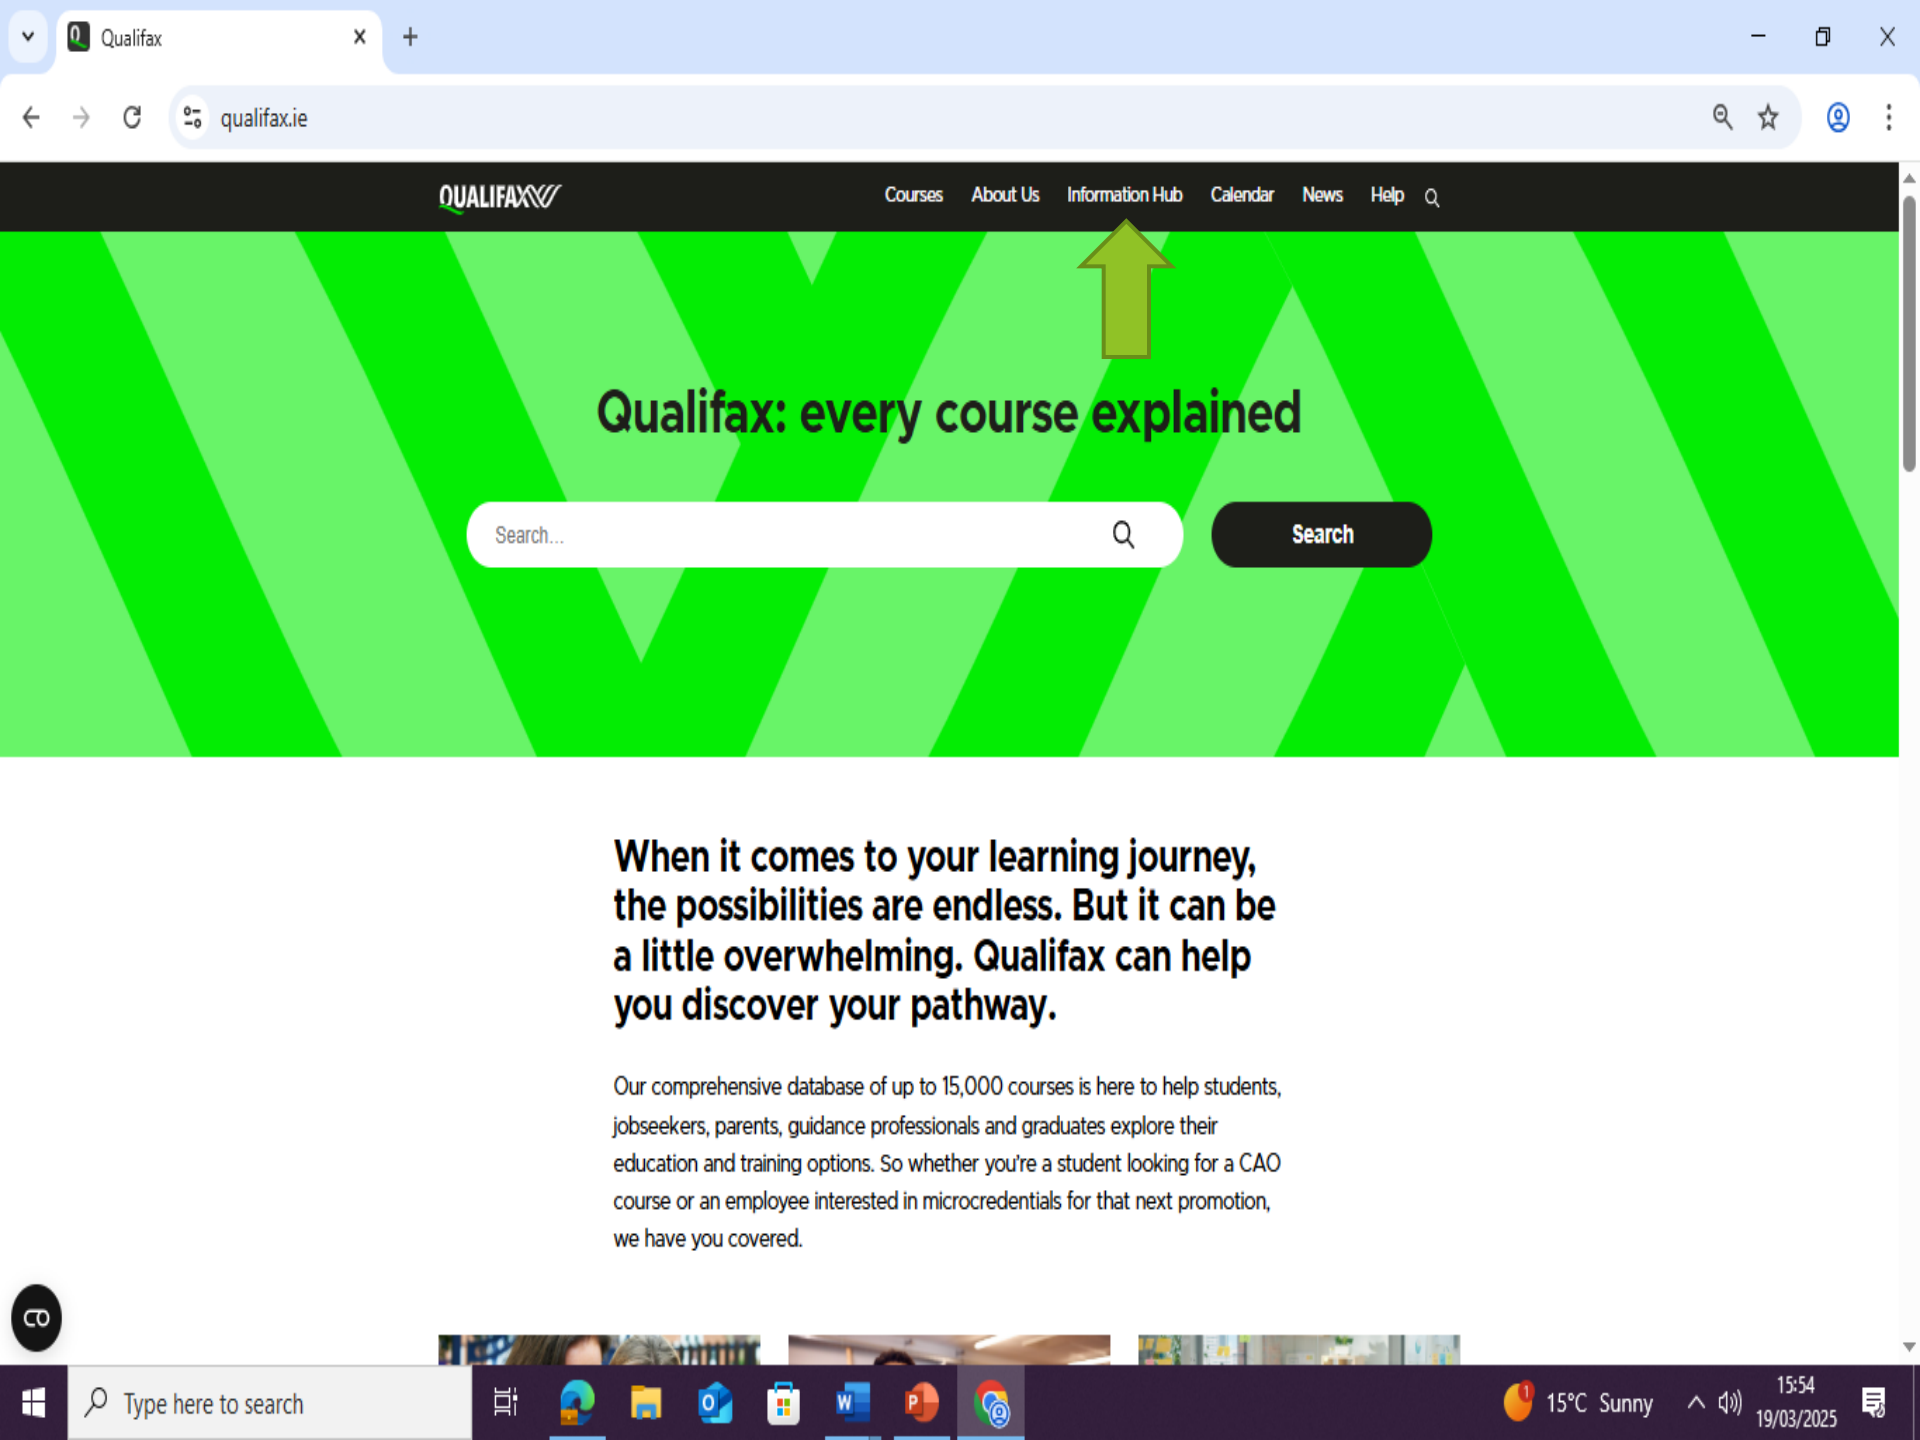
Qualifax

qualifax.ie

QUALIFAX

Courses About Us Information Hub Calendar News Help

Qualifax: every course explained

Search...

Search

When it comes to your learning journey, the possibilities are endless. But it can be a little overwhelming. Qualifax can help you discover your pathway.

Our comprehensive database of up to 15,000 courses is here to help students, jobseekers, parents, guidance professionals and graduates explore their education and training options. So whether you're a student looking for a CAO course or an employee interested in microcredentials for that next promotion, we have you covered.

Type here to search

15°C Sunny

15:54
19/03/2025